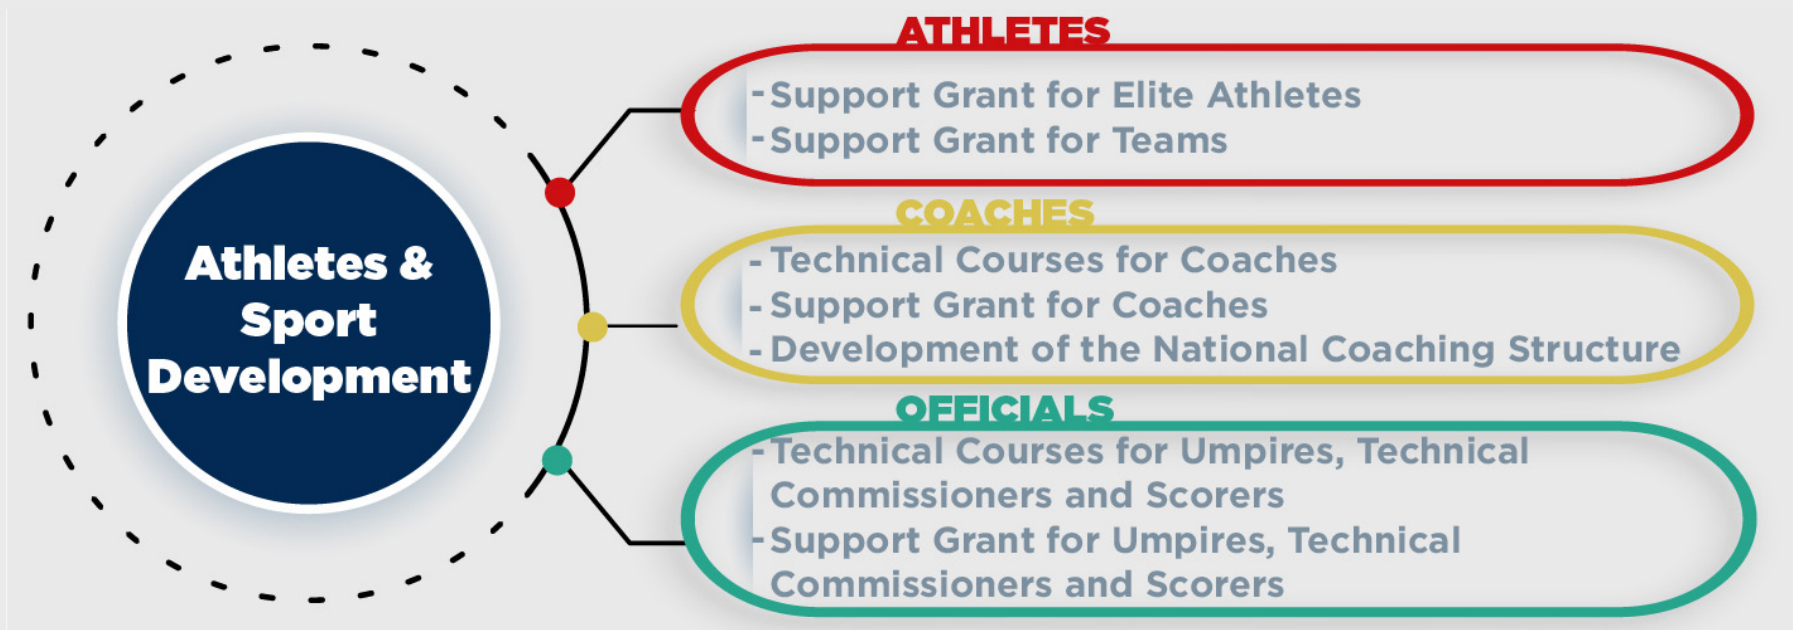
Athletes & Sport Development

ATHLETES

- Support Grant for Elite Athletes
- Support Grant for Teams

COACHES

- Technical Courses for Coaches
- Support Grant for Coaches
- Development of the National Coaching Structure

OFFICIALS

- Technical Courses for Umpires, Technical Commissioners and Scorers
- Support Grant for Umpires, Technical Commissioners and Scorers